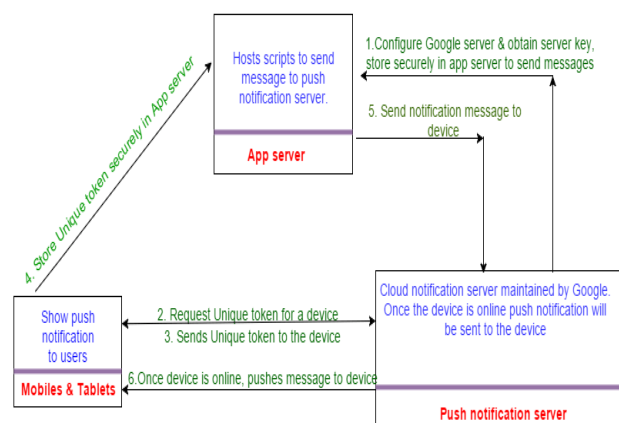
Hosts scripts to send message to push notification server.

App server

1.Configure Google server & obtain server key, store securely in app server to send messages

5. Send notification message to device

4. Store Unique token securely in App server

Show push notification to users

Mobiles & Tablets

2. Request Unique token for a device

3. Sends Unique token to the device

6.Once device is online, pushes message to device

Cloud notification server maintained by Google. Once the device is online push notification will be sent to the device

Push notification server